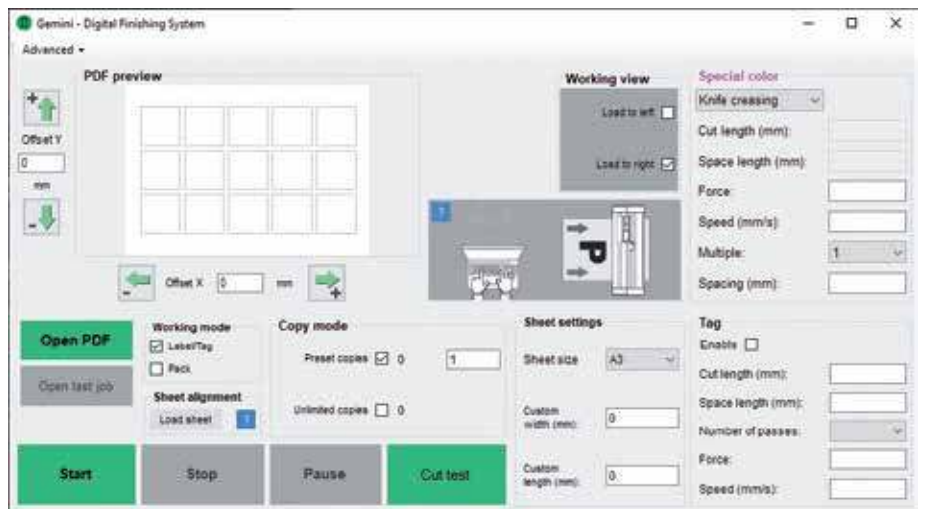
Gemini - Digital Finishing System
Advanced ▾

PDF preview

Offset Y
0
mm

Offset X 0 mm

Working view
Load to left
Load to right

Special color
Knife creasing
Cut length (mm):
Space length (mm):
Force:
Speed (mm/s):
Multiple: 1
Spacing (mm):

Open PDF
Open last job

Working mode
Label/Tag
Pack

Sheet alignment
Load sheet ?

Copy mode
Preset copies 0 1
Unlimited copies 0

Sheet settings
Sheet size A3
Custom width (mm): 0
Custom length (mm): 0

Tag
Enable
Cut length (mm):
Space length (mm):
Number of passes:
Force:
Speed (mm/s):

Start
Stop
Pause
Cut test